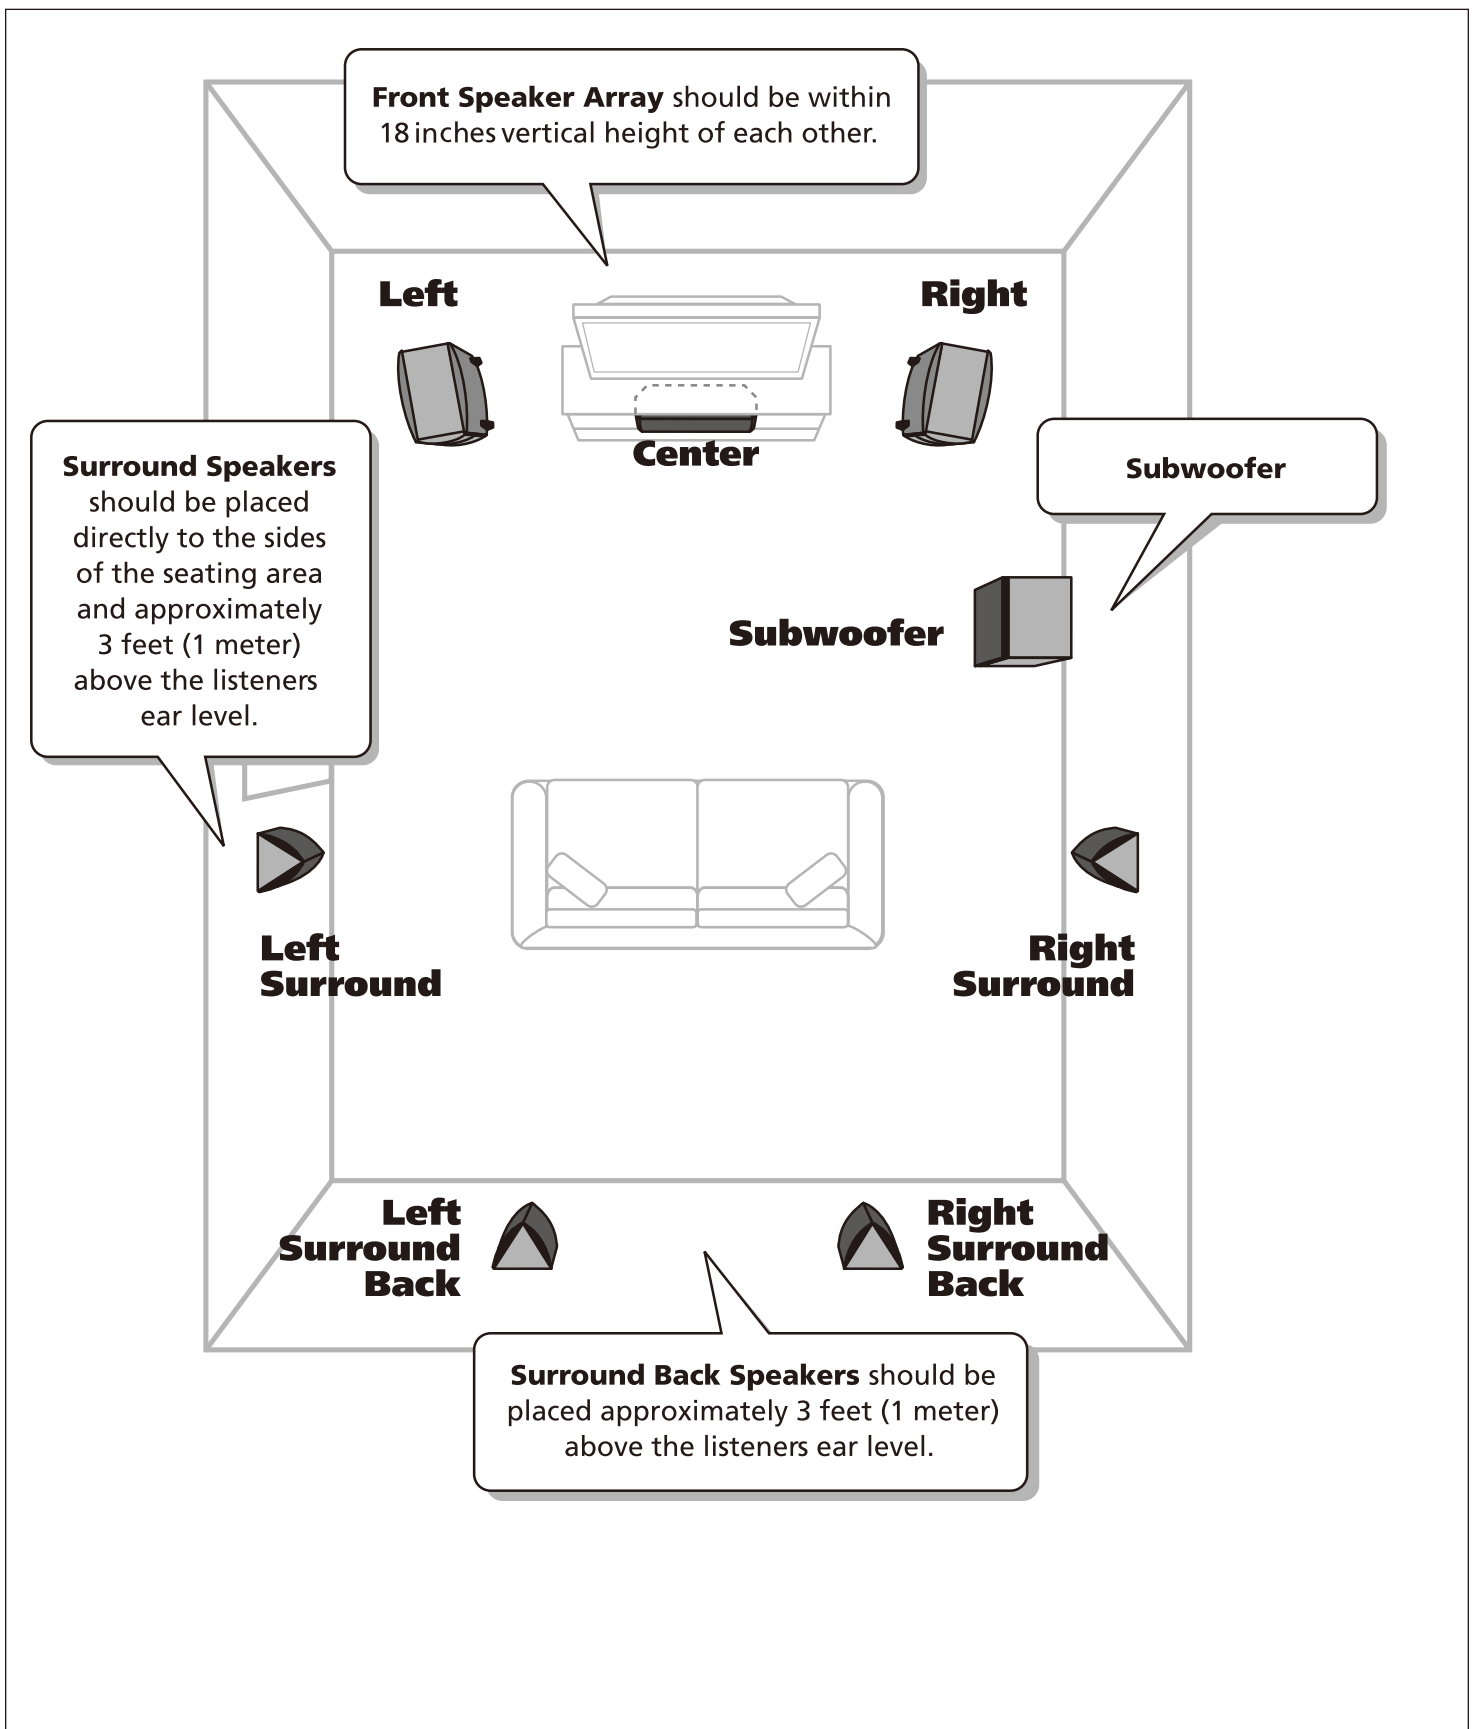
**Front Speaker Array** should be within 18 inches vertical height of each other.

Left

Right

Center

**Surround Speakers** should be placed directly to the sides of the seating area and approximately 3 feet (1 meter) above the listeners ear level.

Subwoofer

Subwoofer

Left Surround

Right Surround

Left Surround Back

Right Surround Back

**Surround Back Speakers** should be placed approximately 3 feet (1 meter) above the listeners ear level.